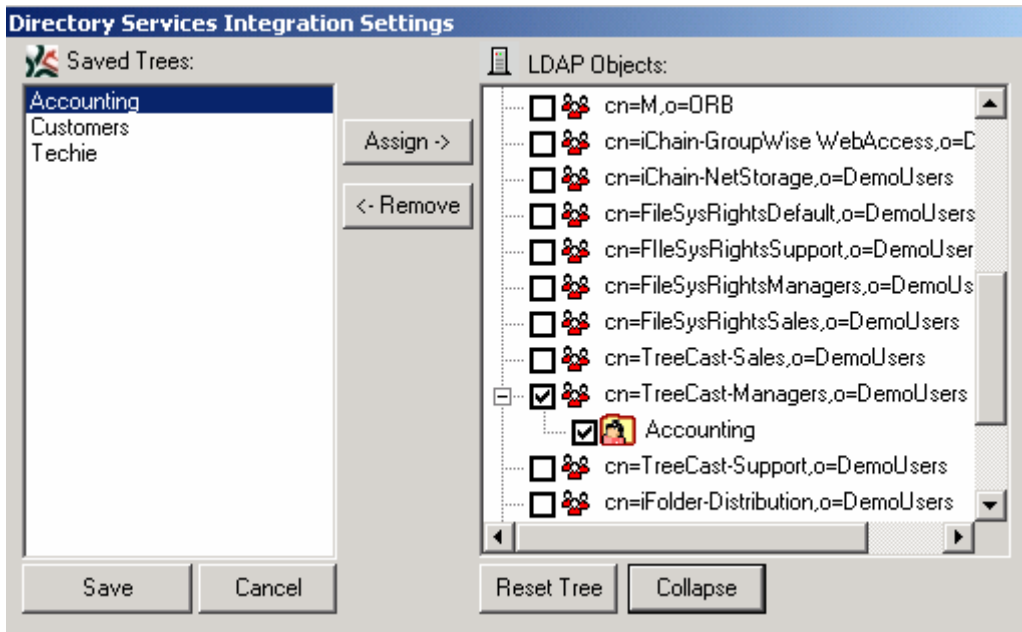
Directory Services Integration Settings

Saved Trees:

Accounting
Customers
Techie

Assign ->

<- Remove

Save

Cancel

LDAP Objects:

cn=M,o=ORB
cn=iChain-GroupWise WebAccess,o=D
cn=iChain-NetStorage,o=DemoUsers
cn=FileSysRightsDefault,o=DemoUsers
cn=FIleSysRightsSupport,o=DemoUser
cn=FileSysRightsManagers,o=DemoUs
cn=FileSysRightsSales,o=DemoUsers
cn=TreeCast-Sales,o=DemoUsers
cn=TreeCast-Managers,o=DemoUsers
Accounting
cn=TreeCast-Support,o=DemoUsers
cn=iFolder-Distribution,o=DemoUsers

Reset Tree

Collapse